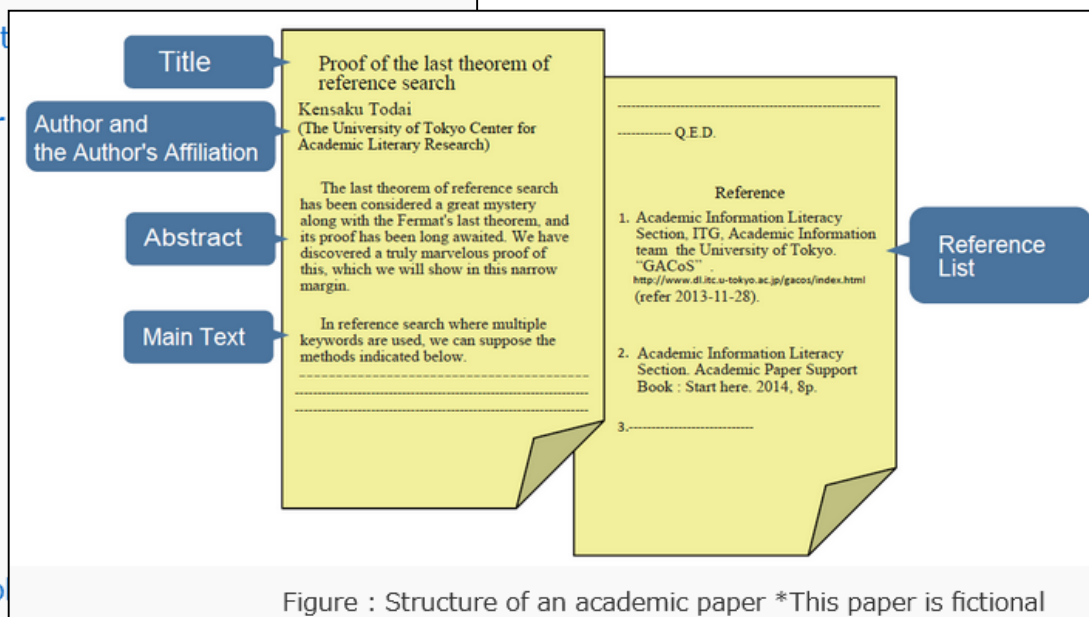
Title

Author and the Author's Affiliation

Abstract

Main Text

Proof of the last theorem of reference search

Kensaku Todai
(The University of Tokyo Center for Academic Literary Research)

The last theorem of reference search has been considered a great mystery along with the Fermat's last theorem, and its proof has been long awaited. We have discovered a truly marvelous proof of this, which we will show in this narrow margin.

In reference search where multiple keywords are used, we can suppose the methods indicated below.

------------ Q.E.D.

Reference

1. Academic Information Literacy Section, ITG, Academic Information team the University of Tokyo. "GACoS". http://www.dl.itc.u-tokyo.ac.jp/gacos/index.html (refer 2013-11-28).

2. Academic Information Literacy Section. Academic Paper Support Book : Start here. 2014, 8p.

3.------------------------

Reference List

Figure : Structure of an academic paper *This paper is fictional